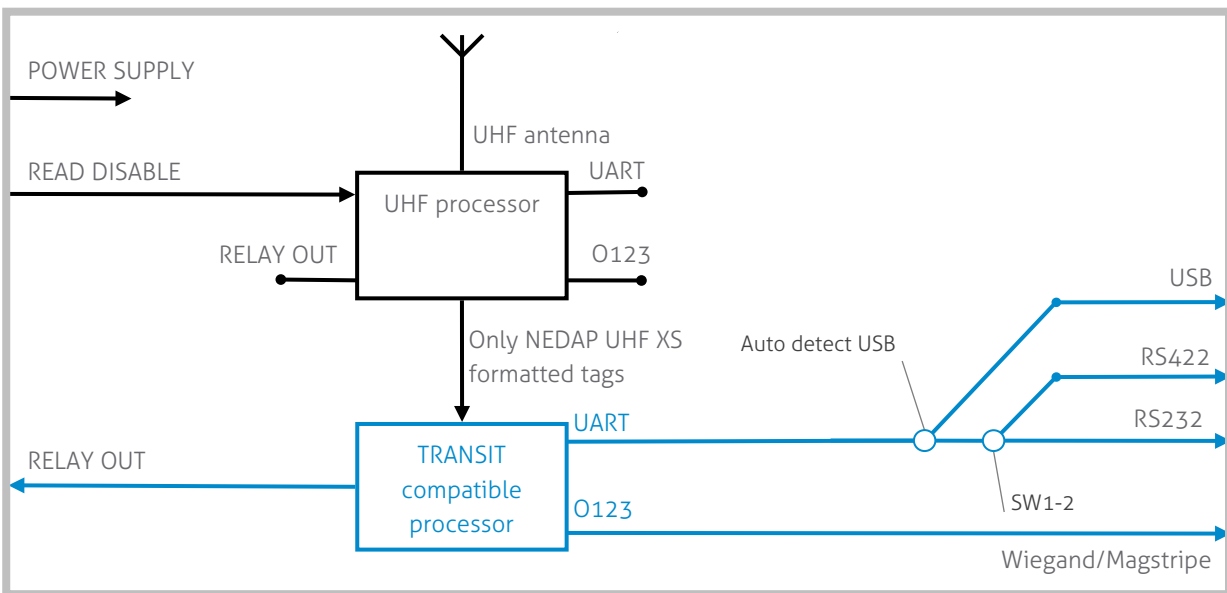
POWER SUPPLY

READ DISABLE

UHF antenna

UHF processor

UART

RELAY OUT

O123

Only NEDAP UHF XS formatted tags

USB

Auto detect USB

RS422

UART

RS232

RELAY OUT

TRANSIT compatible processor

O123

SW1-2

Wiegand/Magstripe